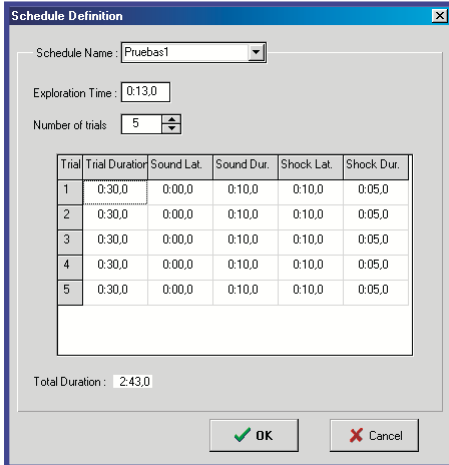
Schedule Definition

Schedule Name : Pruebas1

Exploration Time : 0:13,0

Number of trials 5

| Trial | Trial Duration | Sound Lat. | Sound Dur. | Shock Lat. | Shock Dur. |
|---|---|---|---|---|---|
| 1 | 0:30,0 | 0:00,0 | 0:10,0 | 0:10,0 | 0:05,0 |
| 2 | 0:30,0 | 0:00,0 | 0:10,0 | 0:10,0 | 0:05,0 |
| 3 | 0:30,0 | 0:00,0 | 0:10,0 | 0:10,0 | 0:05,0 |
| 4 | 0:30,0 | 0:00,0 | 0:10,0 | 0:10,0 | 0:05,0 |
| 5 | 0:30,0 | 0:00,0 | 0:10,0 | 0:10,0 | 0:05,0 |

Total Duration : 2:43,0

OK

Cancel